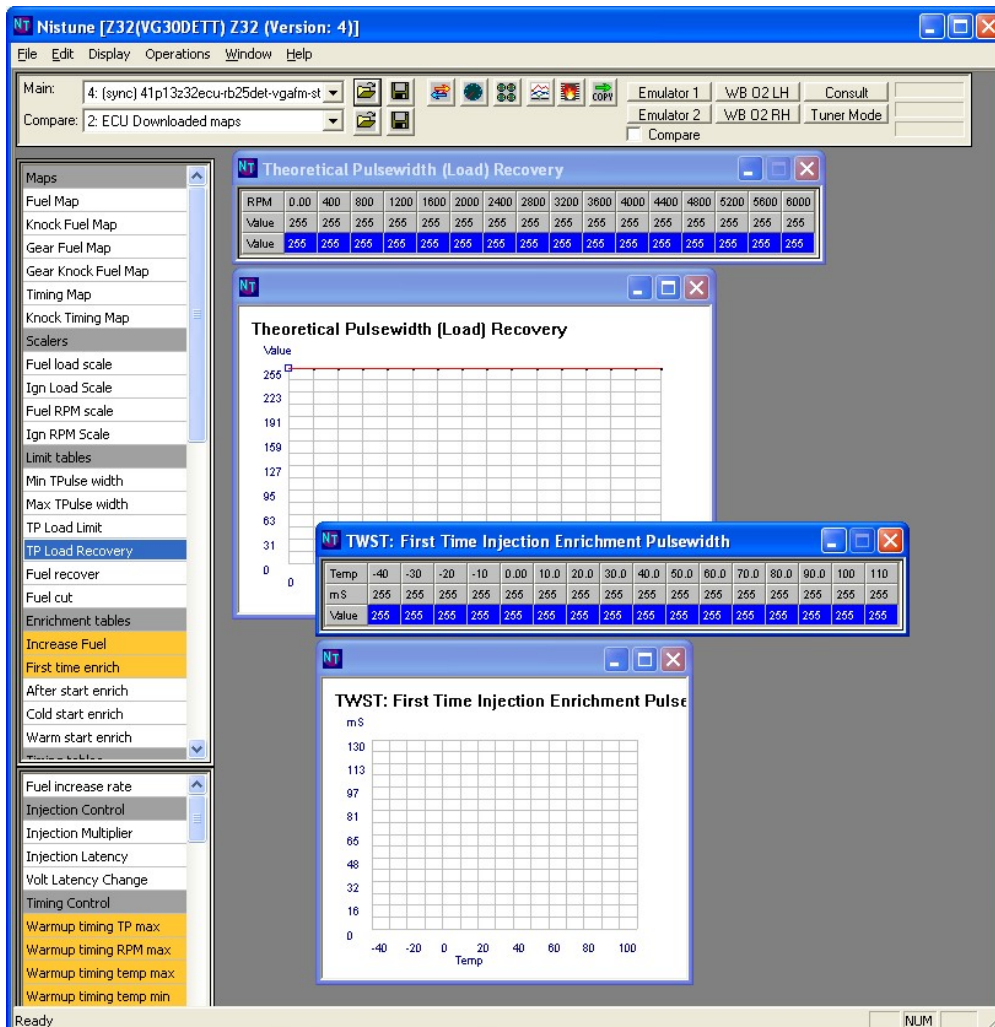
Nistune [Z32(VG30DETT) Z32 (Version: 4)]

File Edit Display Operations Window Help

Main: 4: (sync) 41p13z32ecu-rb25det-vgafm-st
Compare: 2: ECU Downloaded maps

COPY

Emulator 1 | WB O2 LH | Consult
Emulator 2 | WB O2 RH | Tuner Mode
Compare

Maps
Fuel Map
Knock Fuel Map
Gear Fuel Map
Gear Knock Fuel Map
Timing Map
Knock Timing Map
Scalers
Fuel load scale
Ign Load Scale
Fuel RPM scale
Ign RPM Scale
Limit tables
Min TPulse width
Max TPulse width
TP Load Limit
TP Load Recovery
Fuel recover
Fuel cut
Enrichment tables
Increase Fuel
First time enrich
After start enrich
Cold start enrich
Warm start enrich

Fuel increase rate
Injection Control
Injection Multiplier
Injection Latency
Volt Latency Change
Timing Control
Warmup timing TP max
Warmup timing RPM max
Warmup timing temp max
Warmup timing temp min

Theoretical Pulsewidth (Load) Recovery

| RPM | 0.00 | 400 | 800 | 1200 | 1600 | 2000 | 2400 | 2800 | 3200 | 3600 | 4000 | 4400 | 4800 | 5200 | 5600 | 6000 |
|---|---|---|---|---|---|---|---|---|---|---|---|---|---|---|---|---|
| Value | 255 | 255 | 255 | 255 | 255 | 255 | 255 | 255 | 255 | 255 | 255 | 255 | 255 | 255 | 255 | 255 |
| Value | 255 | 255 | 255 | 255 | 255 | 255 | 255 | 255 | 255 | 255 | 255 | 255 | 255 | 255 | 255 | 255 |

Theoretical Pulsewidth (Load) Recovery
Value
255
223
191
159
127
95
63
31
0
0

TWST: First Time Injection Enrichment Pulsewidth

| Temp | -40 | -30 | -20 | -10 | 0.00 | 10.0 | 20.0 | 30.0 | 40.0 | 50.0 | 60.0 | 70.0 | 80.0 | 90.0 | 100 | 110 |
|---|---|---|---|---|---|---|---|---|---|---|---|---|---|---|---|---|
| mS | 255 | 255 | 255 | 255 | 255 | 255 | 255 | 255 | 255 | 255 | 255 | 255 | 255 | 255 | 255 | 255 |
| Value | 255 | 255 | 255 | 255 | 255 | 255 | 255 | 255 | 255 | 255 | 255 | 255 | 255 | 255 | 255 | 255 |

TWST: First Time Injection Enrichment Pulse
mS
130
113
97
81
65
48
32
16
0
-40 -20 0 20 40 60 80 100
Temp

Ready
NUM